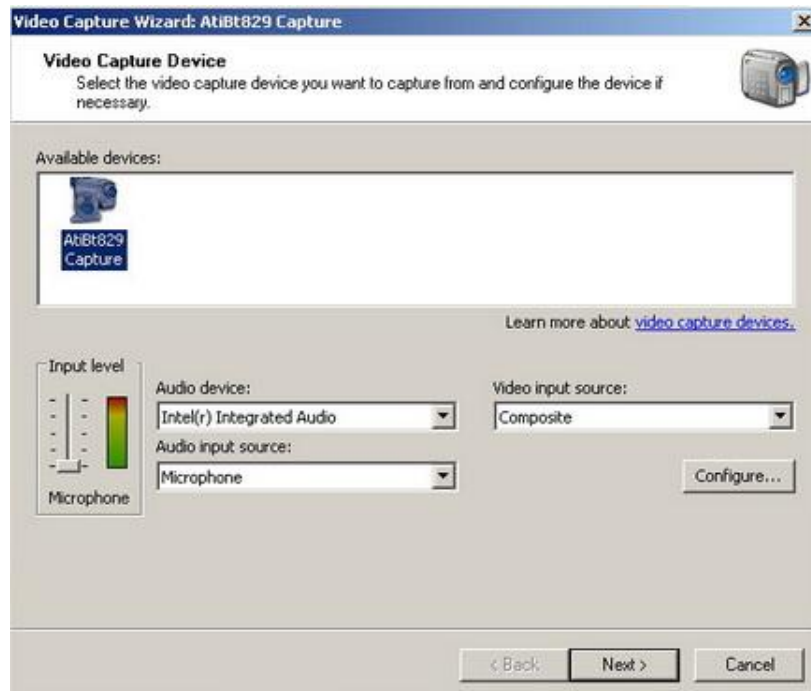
Video Capture Wizard: AtiBt829 Capture

Video Capture Device
Select the video capture device you want to capture from and configure the device if necessary.

Available devices:

AtiBt829 Capture

Learn more about video capture devices.

Input level

Microphone

Audio device:
Intel(r) Integrated Audio
Audio input source:
Microphone

Video input source:
Composite

Configure...

< Back
Next >
Cancel